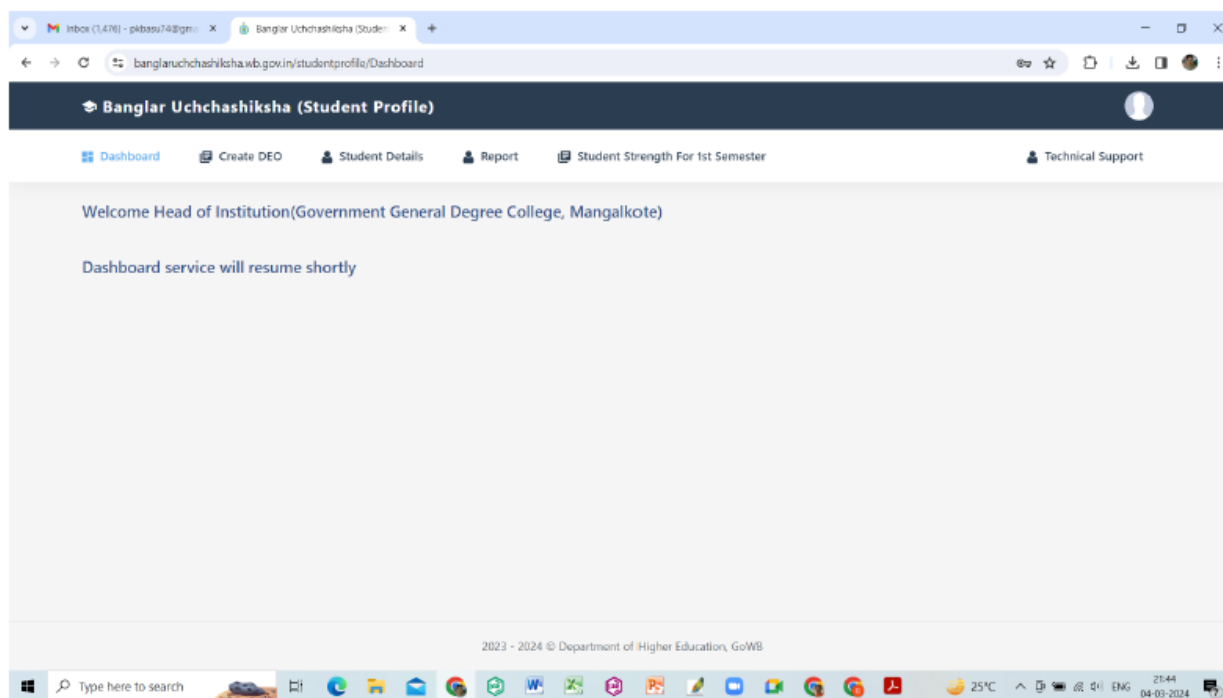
Inbox (1,476) - pkbasu74@gm ×
Banglar Uchchashiksha (Studen ×
+

banglaruchchashiksha.wb.gov.in/studentprofile/Dashboard

Banglar Uchchashiksha (Student Profile)

Dashboard
Create DEO
Student Details
Report
Student Strength For 1st Semester
Technical Support

Welcome Head of Institution(Government General Degree College, Mangalkote)

Dashboard service will resume shortly

2023 - 2024 © Department of Higher Education, GoWB

Type here to search
25°C
ENG
21:44
04-03-2024